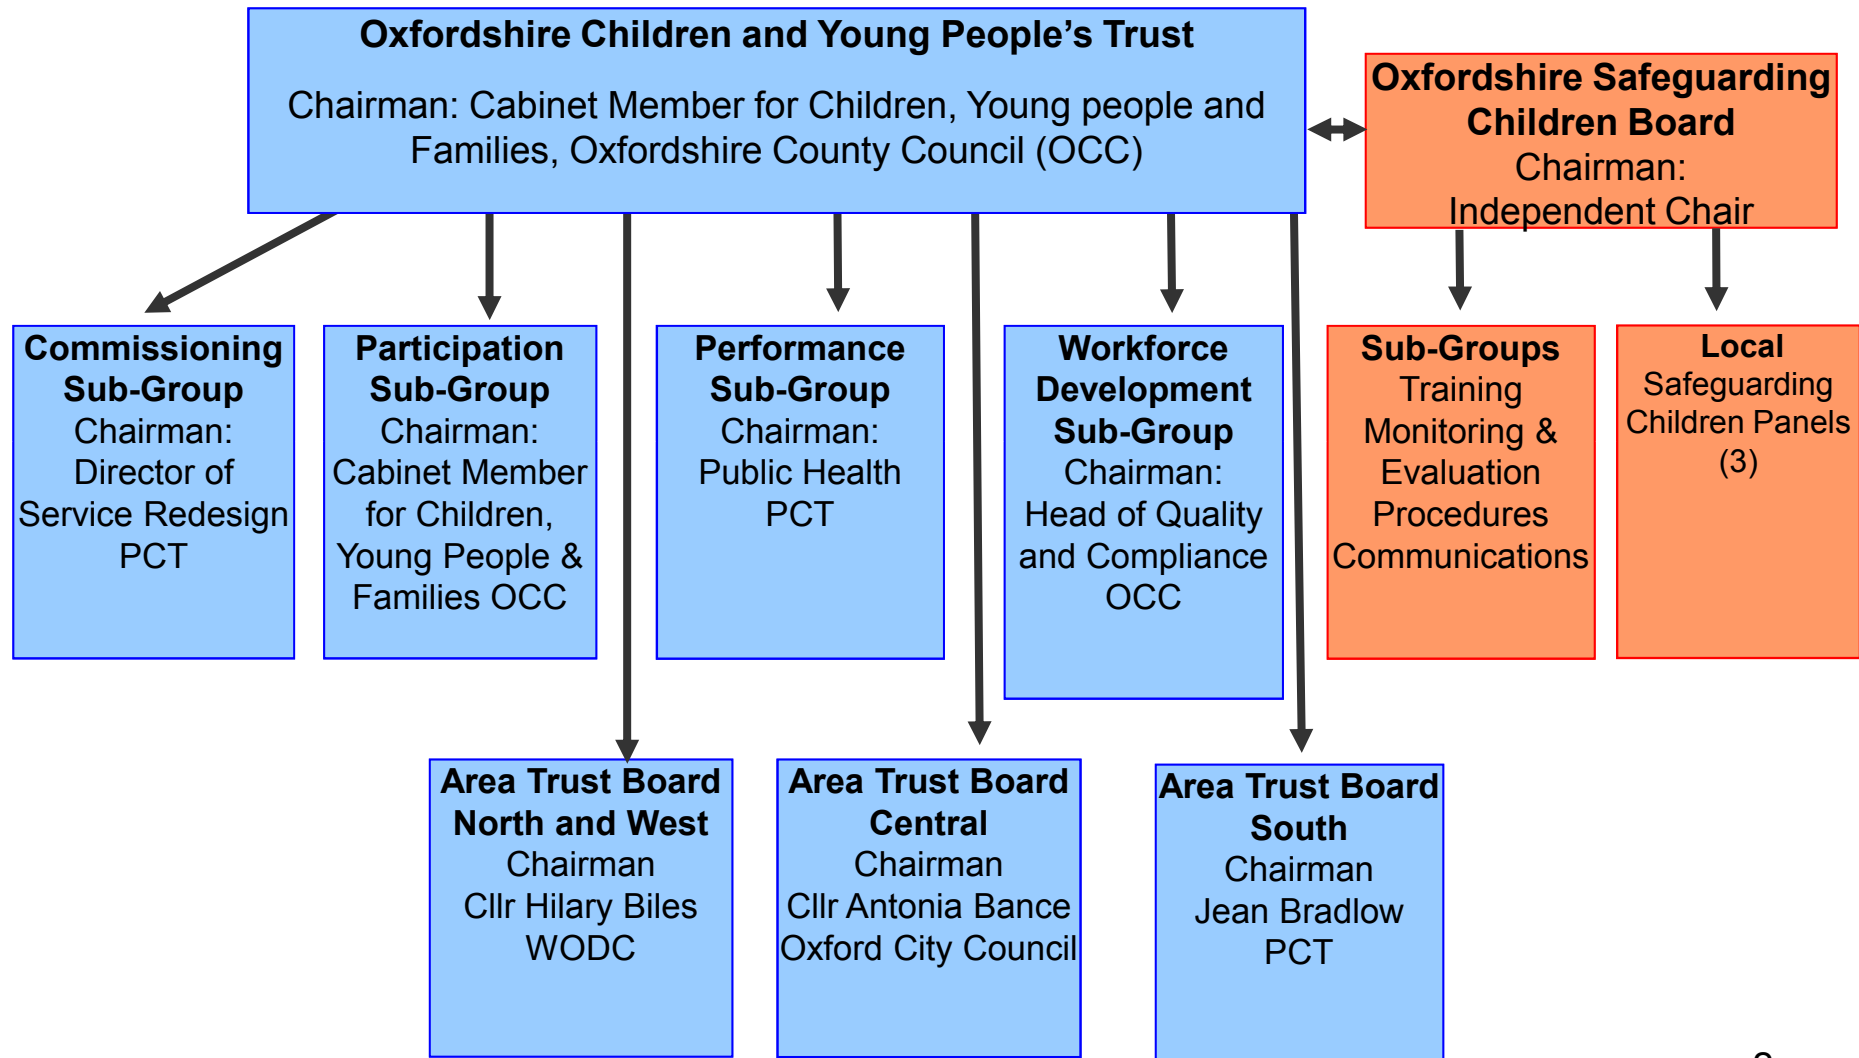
Oxfordshire Children and Young People's Trust

Chairman: Cabinet Member for Children, Young people and Families, Oxfordshire County Council (OCC)

Oxfordshire Safeguarding Children Board
Chairman:
Independent Chair

Commissioning Sub-Group
Chairman:
Director of Service Redesign
PCT

Participation Sub-Group
Chairman:
Cabinet Member for Children, Young People & Families OCC

Performance Sub-Group
Chairman:
Public Health
PCT

Workforce Development Sub-Group
Chairman:
Head of Quality and Compliance
OCC

Sub-Groups
Training
Monitoring & Evaluation
Procedures
Communications

Local
Safeguarding Children Panels
(3)

Area Trust Board
North and West
Chairman
Cllr Hilary Biles
WODC

Area Trust Board
Central
Chairman
Cllr Antonia Bance
Oxford City Council

Area Trust Board
South
Chairman
Jean Bradlow
PCT